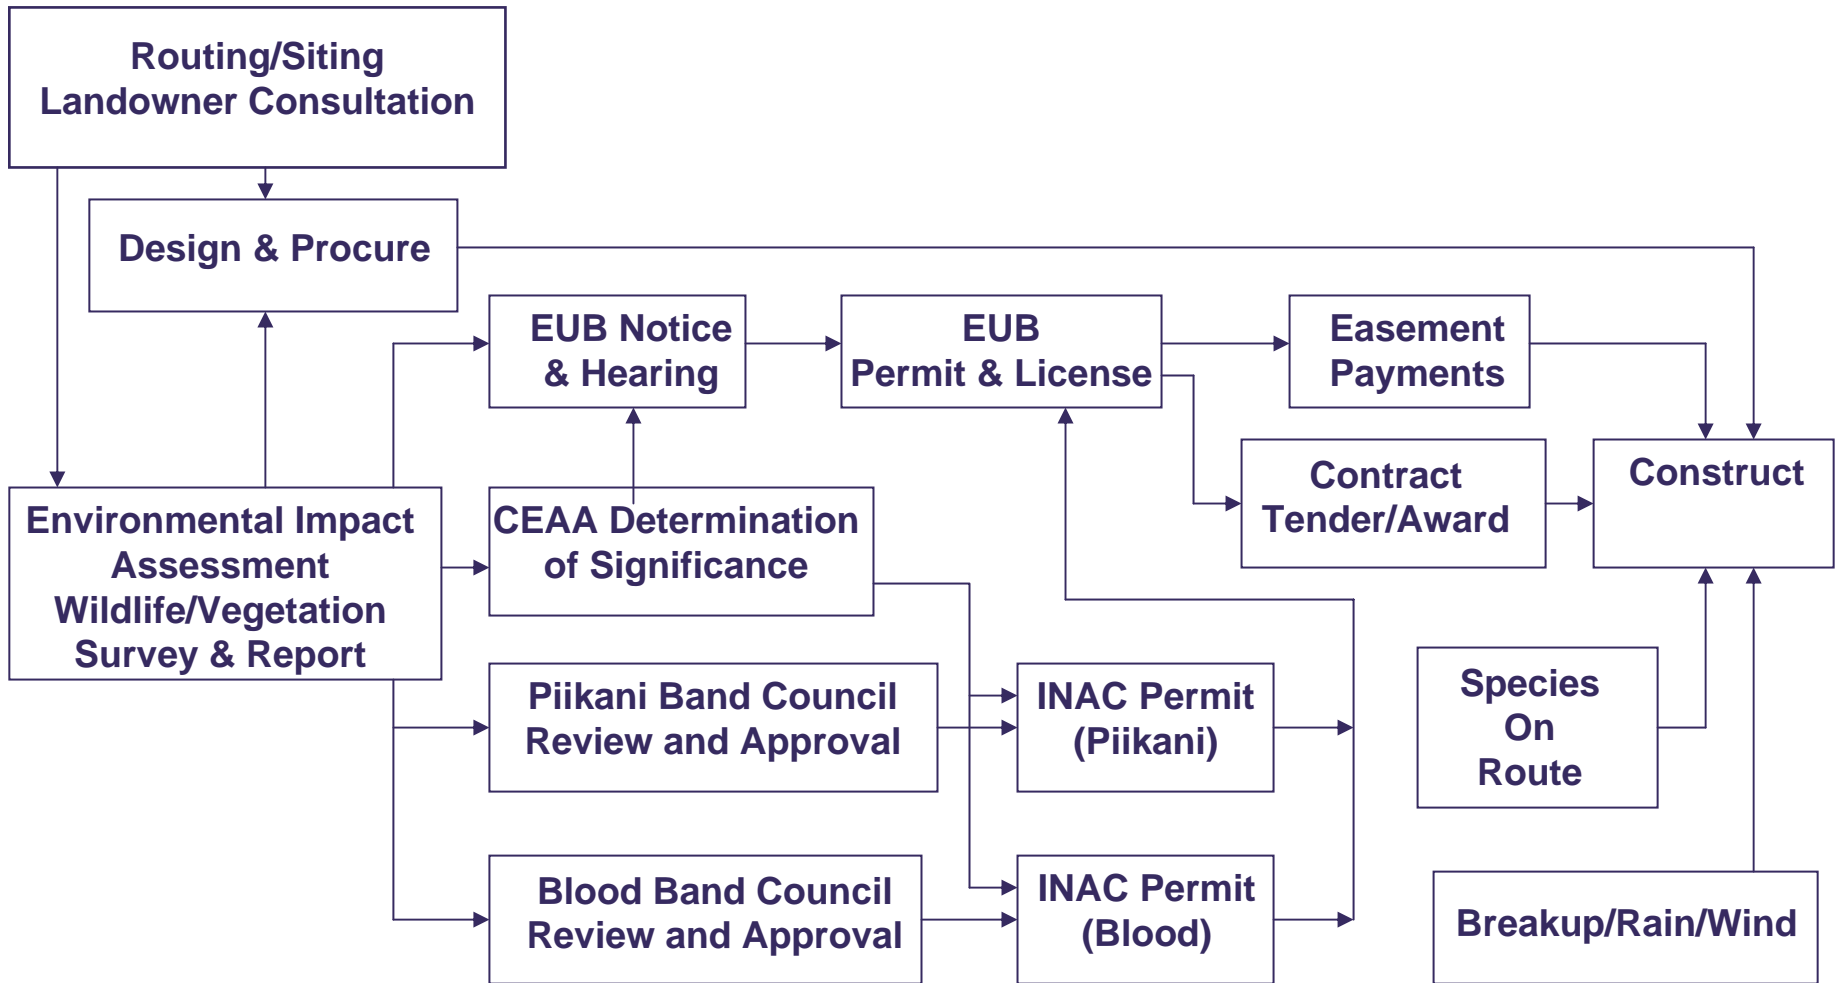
Routing/Siting
Landowner Consultation

Design & Procure

EUB Notice
& Hearing

EUB
Permit & License

Easement
Payments

Contract
Tender/Award

Construct

Environmental Impact
Assessment
Wildlife/Vegetation
Survey & Report

CEAA Determination
of Significance

Piikani Band Council
Review and Approval

INAC Permit
(Piikani)

Species
On
Route

Blood Band Council
Review and Approval

INAC Permit
(Blood)

Breakup/Rain/Wind